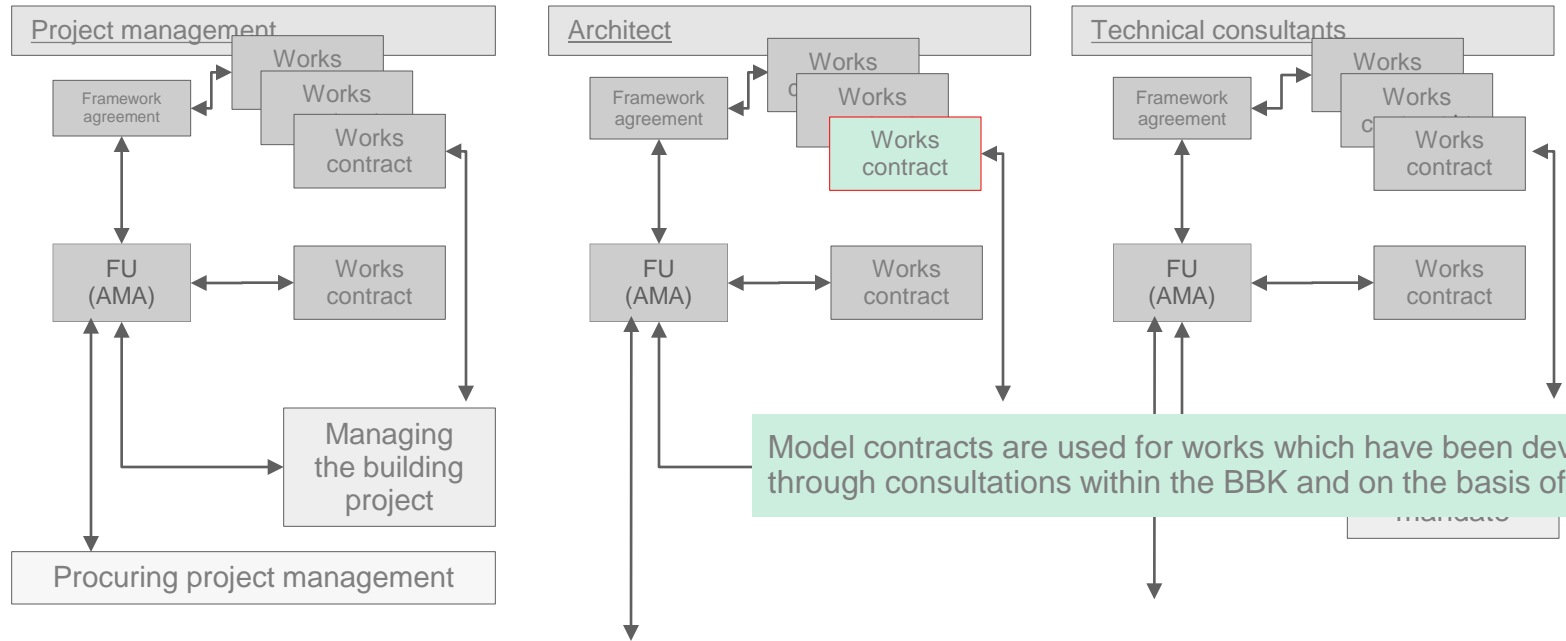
Project management

Works

Works

Framework agreement

Works contract

FU (AMA)

Works contract

Managing the building project

Procuring project management

Architect

Works

Works

Framework agreement

Works contract

FU (AMA)

Works contract

Technical consultants

Works

Works

Framework agreement

Works contract

FU (AMA)

Works contract

Model contracts are used for works which have been dev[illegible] through consultations within the BBK and on the basis of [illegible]

mandate